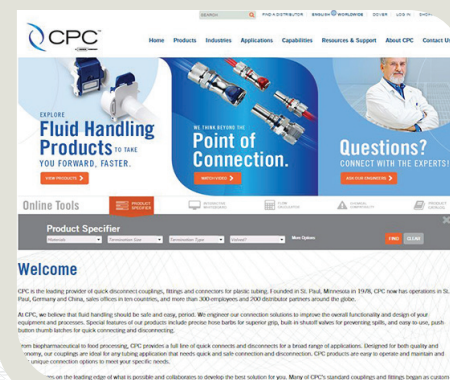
SEARCH FIND A DISTRIBUTOR ENGLISH WORLDWIDE CONTACT LOG IN SHOW

CPC

Home Products Industries Applications Capabilities Resources & Support About CPC Contact Us

EXPLORE
Fluid Handling Products TO TAKE YOU FORWARD, FASTER.
VIEW PRODUCTS

WE THINK BEYOND THE
Point of Connection.
WATCH VIDEO

Questions?
CONNECT WITH THE EXPERTS!
ASK OUR ENGINEERS

Online Tools
PRODUCT SPECIFIER

Product Specifier
Materials Termination Size Termination Type Valved? More Options FIND CLEAR

Welcome

CPC is the leading provider of quick disconnect couplings, fittings and connectors for plastic tubing. Founded in St. Paul, Minnesota in 1978, CPC now has operations in St. Paul, Germany and China, sales offices in ten countries, and more than 300 employees and 200 distributor partners around the globe.

At CPC, we believe that fluid handling should be safe and easy, period. We engineer our connection solutions to improve the overall functionality and design of your equipment and processes. Special features of our products include precise hose barbs for superior grip, built-in shutoff valves for preventing spills, and easy-to-use, push-button thumb latches for quick connecting and disconnecting.

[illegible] biopharmaceutical to food processing, CPC provides a full line of quick connects and disconnects for a broad range of applications. Designed for both quality and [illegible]onomy, our couplings are ideal for any tubing application that needs quick and safe connection and disconnection. CPC products are easy to operate and maintain and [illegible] unique connection options to meet your specific needs.

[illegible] on the leading edge of what is possible and collaborates to develop the best solution for you. Many of CPC's standard couplings and fittings began as custom